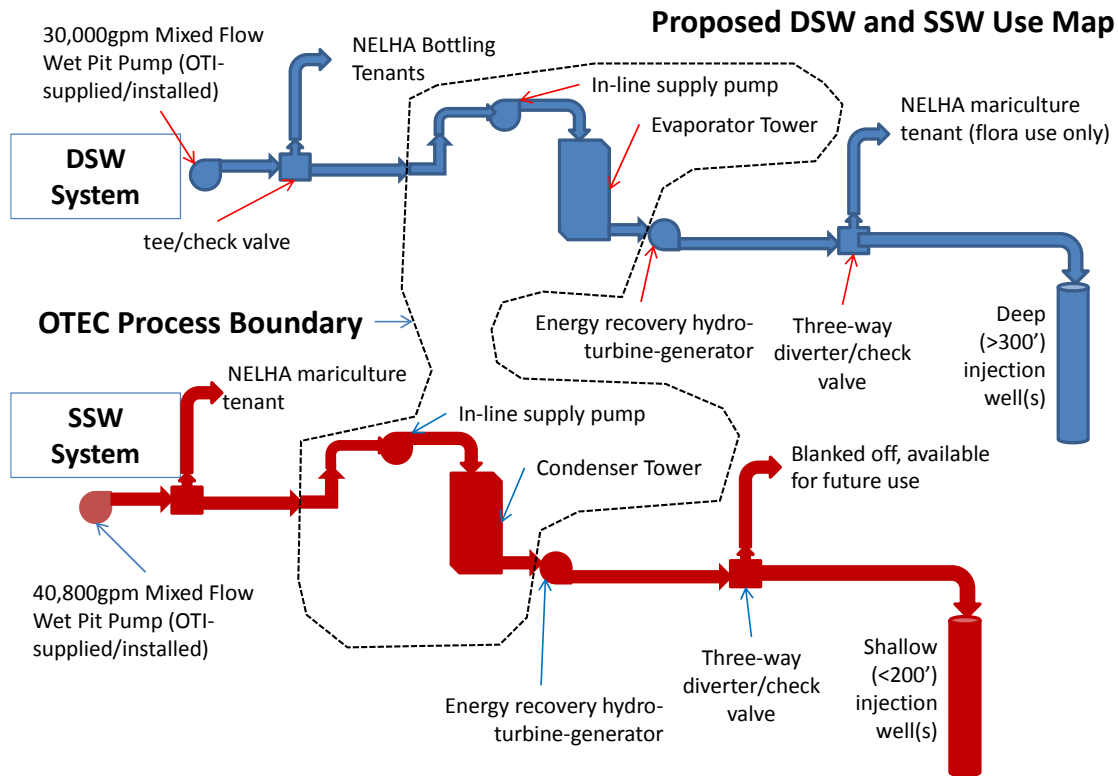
Proposed DSW and SSW Use Map

30,000gpm Mixed Flow Wet Pit Pump (OTI-supplied/installed)

NELHA Bottling Tenants

In-line supply pump

Evaporator Tower

NELHA mariculture tenant (flora use only)

DSW System

tee/check valve

OTEC Process Boundary

Energy recovery hydro-turbine-generator

Three-way diverter/check valve

Deep (>300') injection well(s)

NELHA mariculture tenant

SSW System

In-line supply pump

Condenser Tower

Blanked off, available for future use

40,800gpm Mixed Flow Wet Pit Pump (OTI-supplied/installed)

Energy recovery hydro-turbine-generator

Three-way diverter/check valve

Shallow (<200') injection well(s)